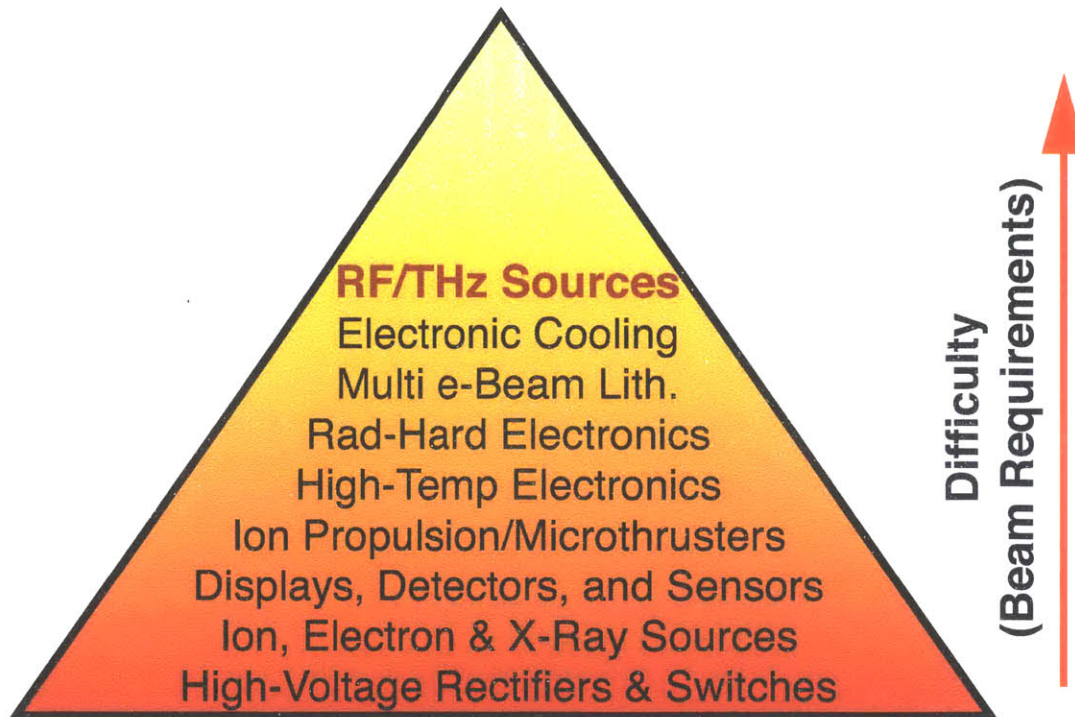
RF/THz Sources
Electronic Cooling
Multi e-Beam Lith.
Rad-Hard Electronics
High-Temp Electronics
Ion Propulsion/Microthrusters
Displays, Detectors, and Sensors
Ion, Electron & X-Ray Sources
High-Voltage Rectifiers & Switches

Difficulty
(Beam Requirements)